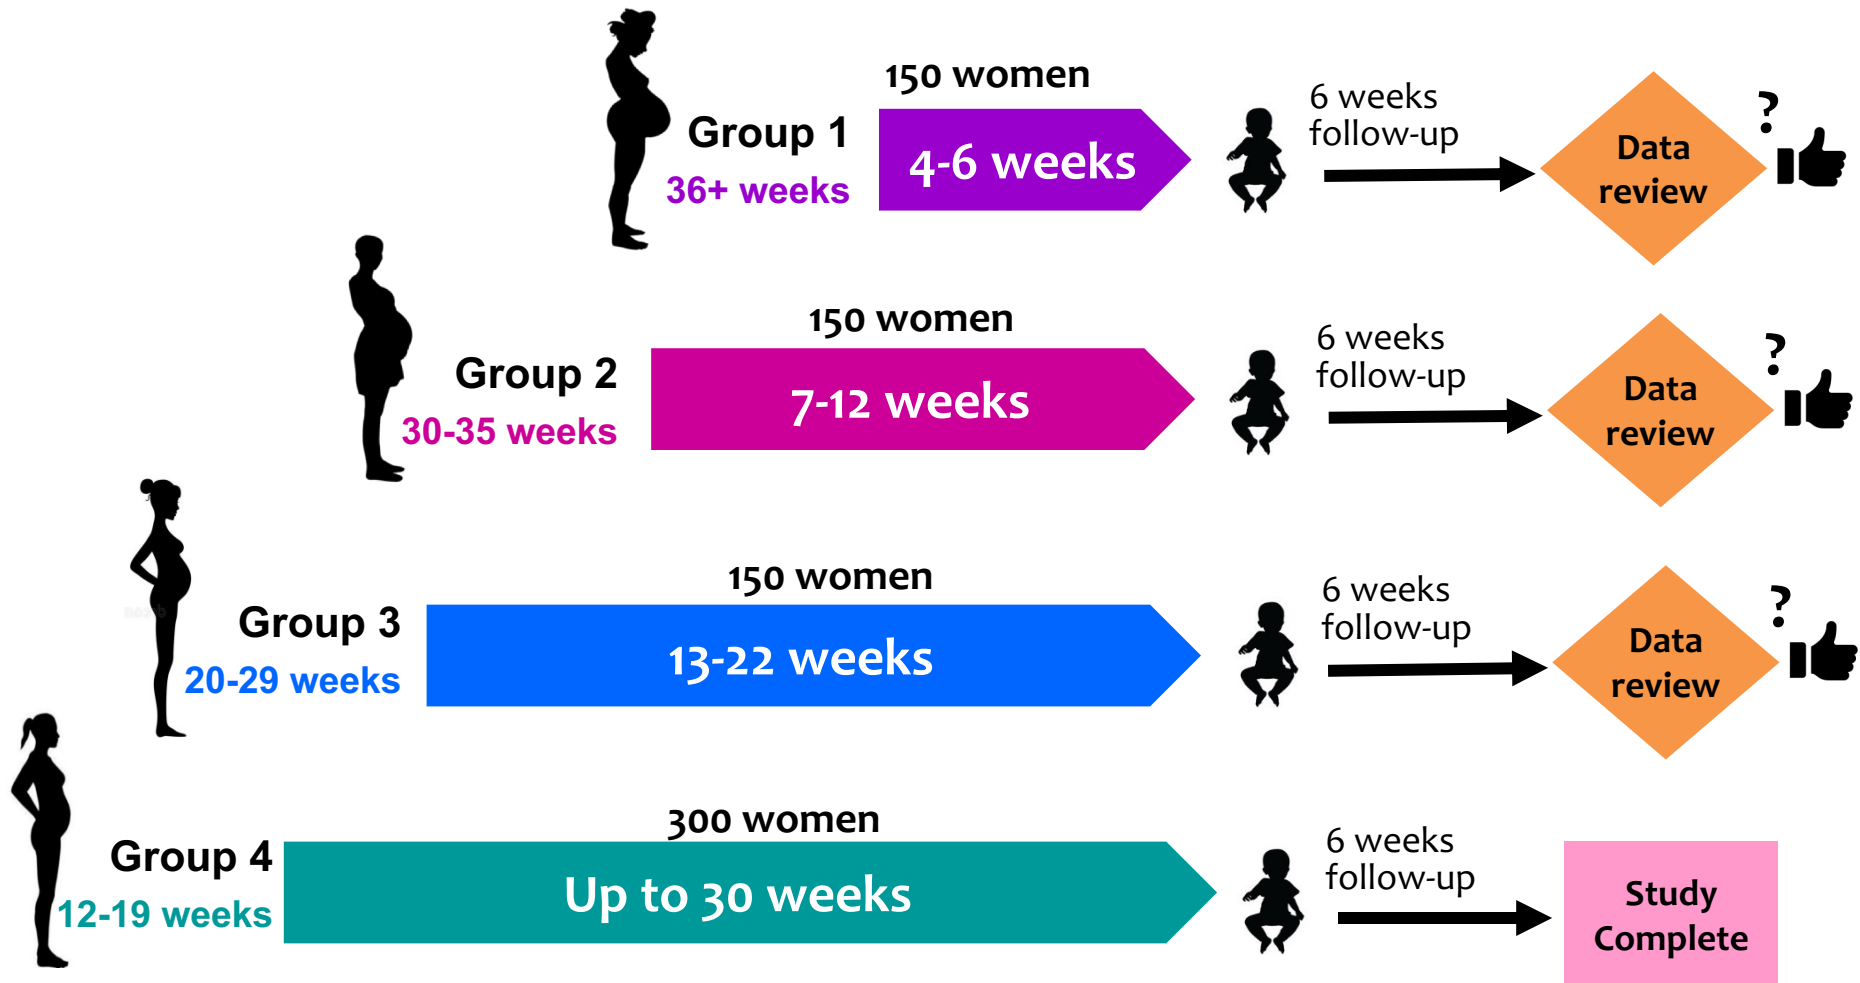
Group 1
36+ weeks
150 women
4-6 weeks
6 weeks follow-up
Data review
?

Group 2
30-35 weeks
150 women
7-12 weeks
6 weeks follow-up
Data review
?

Group 3
20-29 weeks
150 women
13-22 weeks
6 weeks follow-up
Data review
?

Group 4
12-19 weeks
300 women
Up to 30 weeks
6 weeks follow-up
Study Complete